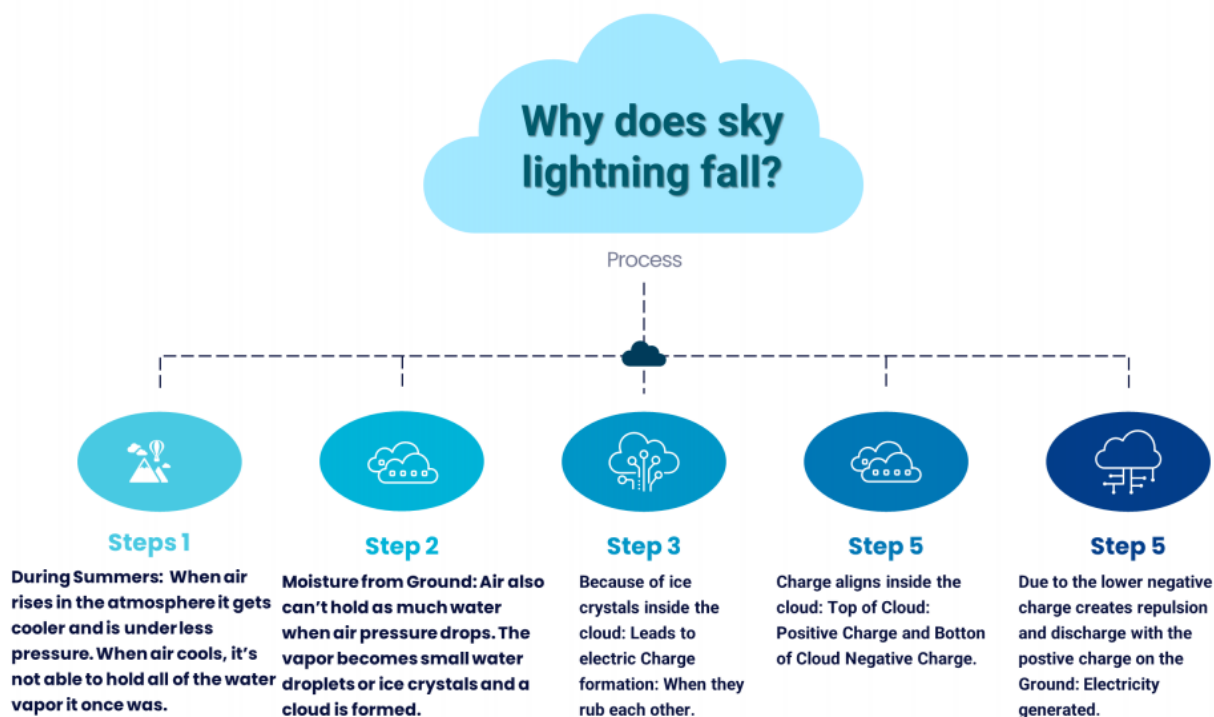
Why does sky lightning fall?

Process

Steps 1

During Summers: When air rises in the atmosphere it gets cooler and is under less pressure. When air cools, it's not able to hold all of the water vapor it once was.

Step 2

Moisture from Ground: Air also can't hold as much water when air pressure drops. The vapor becomes small water droplets or ice crystals and a cloud is formed.

Step 3

Because of ice crystals inside the cloud: Leads to electric Charge formation: When they rub each other.

Step 5

Charge aligns inside the cloud: Top of Cloud: Positive Charge and Botton of Cloud Negative Charge.

Step 5

Due to the lower negative charge creates repulsion and discharge with the postive charge on the Ground: Electricity generated.